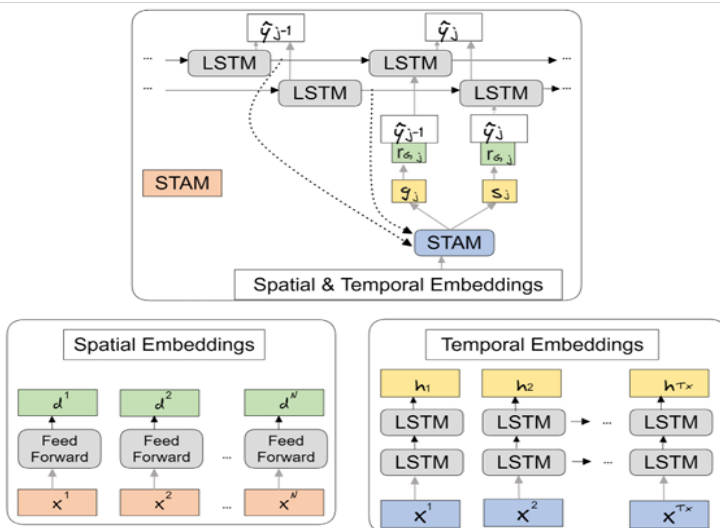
$\hat{y}_{j-1}$

$\hat{y}_j$

...

LSTM

LSTM

...

...

LSTM

LSTM

...

$\hat{y}_{j-1}$

$\hat{y}_j$

$r_{G,j}$

$r_{G,j}$

STAM

$g_j$

$s_j$

STAM

Spatial & Temporal Embeddings

Spatial Embeddings

$d^1$

$d^2$

$d^N$

Feed Forward

Feed Forward

...

Feed Forward

$x^1$

$x^2$

...

$x^N$

Temporal Embeddings

$h_1$

$h_2$

$h_{Tx}$

LSTM

LSTM

...

LSTM

LSTM

LSTM

...

LSTM

$x^1$

$x^2$

$x^{Tx}$